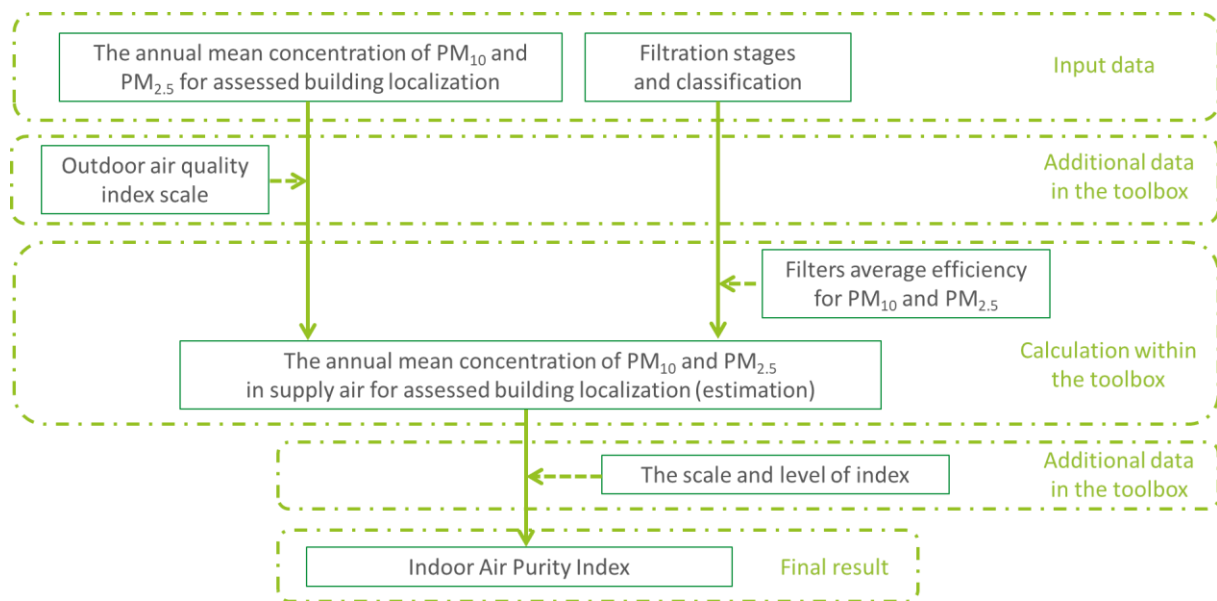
The annual mean concentration of $PM_{10}$ and $PM_{2.5}$ for assessed building localization

Filtration stages and classification

Input data

Outdoor air quality index scale

Additional data in the toolbox

Filters average efficiency for $PM_{10}$ and $PM_{2.5}$

The annual mean concentration of $PM_{10}$ and $PM_{2.5}$ in supply air for assessed building localization (estimation)

Calculation within the toolbox

The scale and level of index

Additional data in the toolbox

Indoor Air Purity Index

Final result